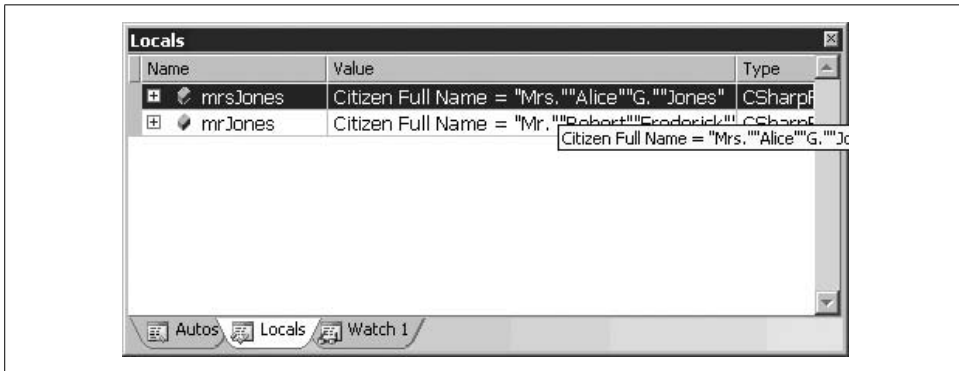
Locals

| Name | Value | Type |
|---|---|---|
| mrsJones | Citizen Full Name = "Mrs.""Alice""G.""Jones" | CSharpF |
| mrJones | Citizen Full Name = "Mr.""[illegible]""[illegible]" | CSharpF |

Citizen Full Name = "Mrs.""Alice""G.""Jo

Autos Locals Watch 1